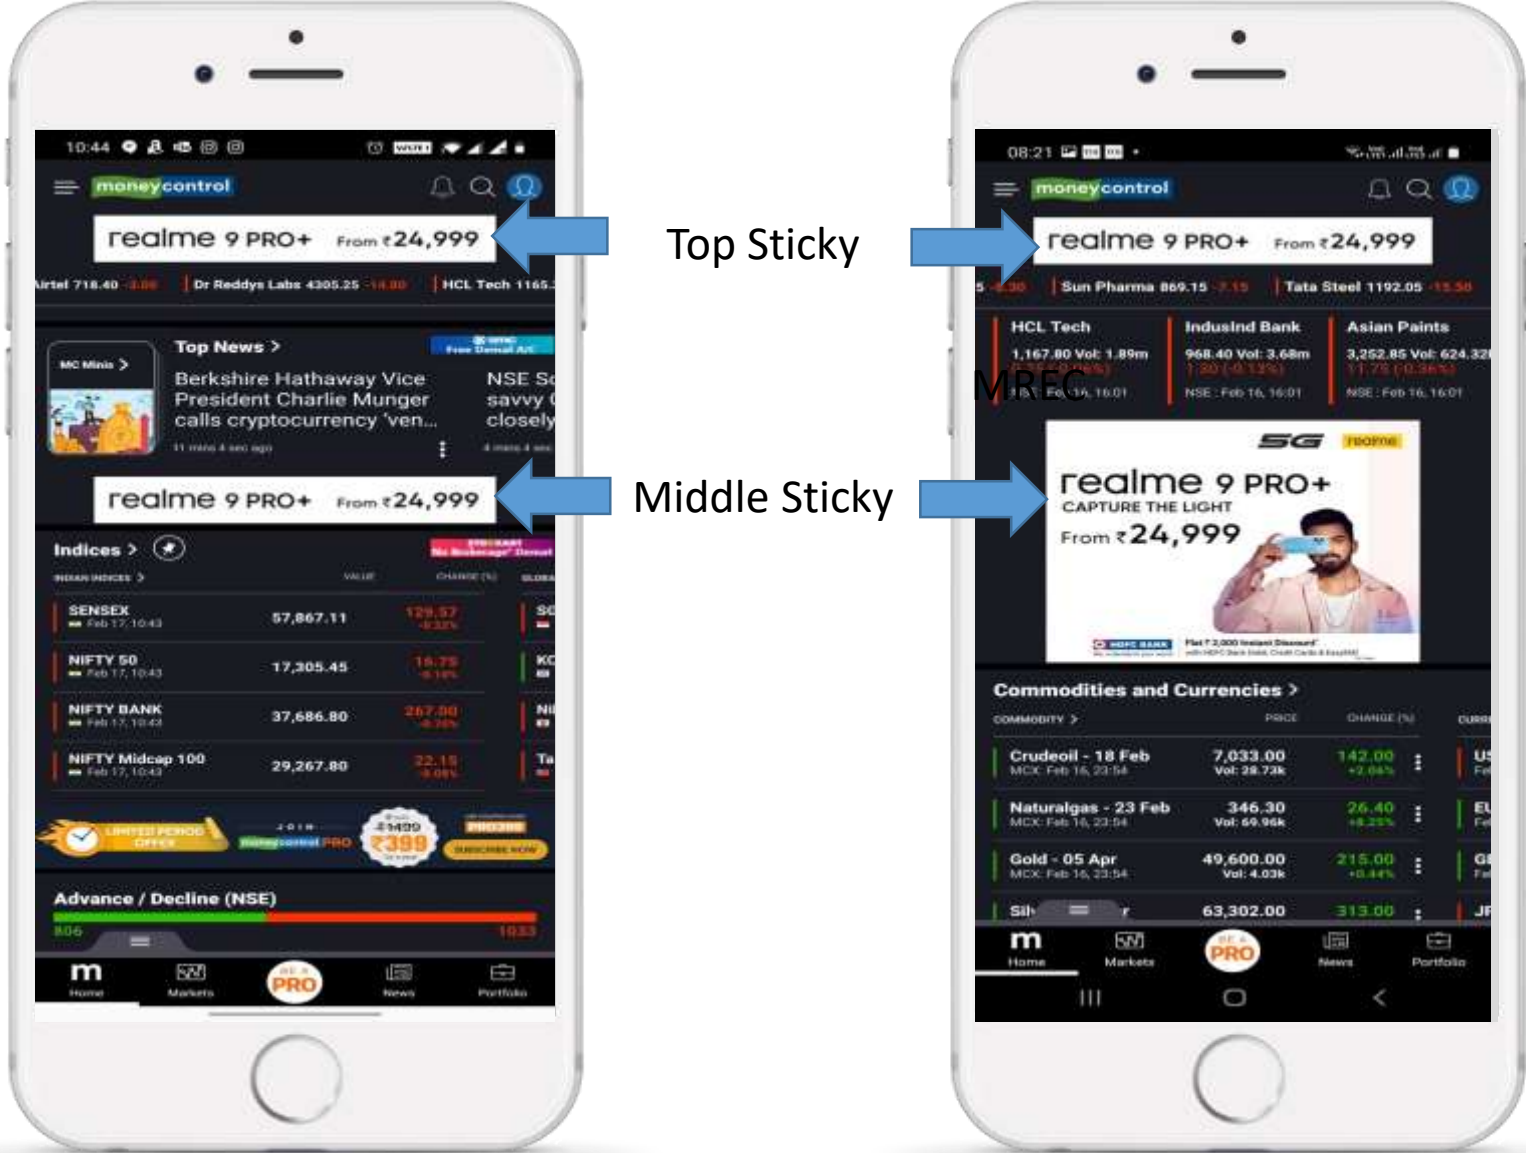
10:44

moneycontrol

realme 9 PRO+ From ₹24,999

Airtel 718.40 -3.00 | Dr Reddys Labs 4305.25 -14.00 | HCL Tech 1165.

MC Minis >

Top News >

Free Demat A/C

Berkshire Hathaway Vice President Charlie Munger calls cryptocurrency 'ven...

11 mins 4 sec ago

NSE S savvy closely

realme 9 PRO+ From ₹24,999

Indices >

INDIAN INDICES > VALUE CHANGE (%)

| | | |
|---|---|---|
| SENSEX Feb 17, 10:43 | 57,867.11 | 129.57 -0.22% |
| NIFTY 50 Feb 17, 10:43 | 17,305.45 | 16.75 -0.10% |
| NIFTY BANK Feb 17, 10:43 | 37,686.80 | 267.00 -0.70% |
| NIFTY Midcap 100 Feb 17, 10:43 | 29,267.80 | 22.15 -0.08% |

LIMITED PERIOD OFFER JOIN moneycontrol PRO ₹1499 ₹399 SUBSCRIBE NOW

Advance / Decline (NSE)

806 1033

Home Markets PRO News Portfolio

Top Sticky

Middle Sticky

08:21

moneycontrol

realme 9 PRO+ From ₹24,999

Sun Pharma 869.15 -7.15 | Tata Steel 1192.05 -15.50

HCL Tech 1,167.80 Vol: 1.89m

IndusInd Bank 968.40 Vol: 3.68m 1.30 (-0.13%) NSE : Feb 16, 16:01

Asian Paints 3,252.85 Vol: 624.32 11.75 (-0.36%) NSE : Feb 16, 16:01

MREC

5G realme

realme 9 PRO+
CAPTURE THE LIGHT
From ₹24,999

HDFC BANK Flat ₹2,000 Instant Discount

Commodities and Currencies >

COMMODITY > PRICE CHANGE (%)

| | | |
|---|---|---|
| Crudeoil - 18 Feb MCX: Feb 16, 23:54 | 7,033.00 Vol: 28.73k | 142.00 +2.04% |
| Naturalgas - 23 Feb MCX: Feb 16, 23:54 | 346.30 Vol: 69.96k | 26.40 +8.25% |
| Gold - 05 Apr MCX: Feb 16, 23:54 | 49,600.00 Vol: 4.03k | 215.00 +0.44% |
| Silver | 63,302.00 | 313.00 |

Home Markets PRO News Portfolio